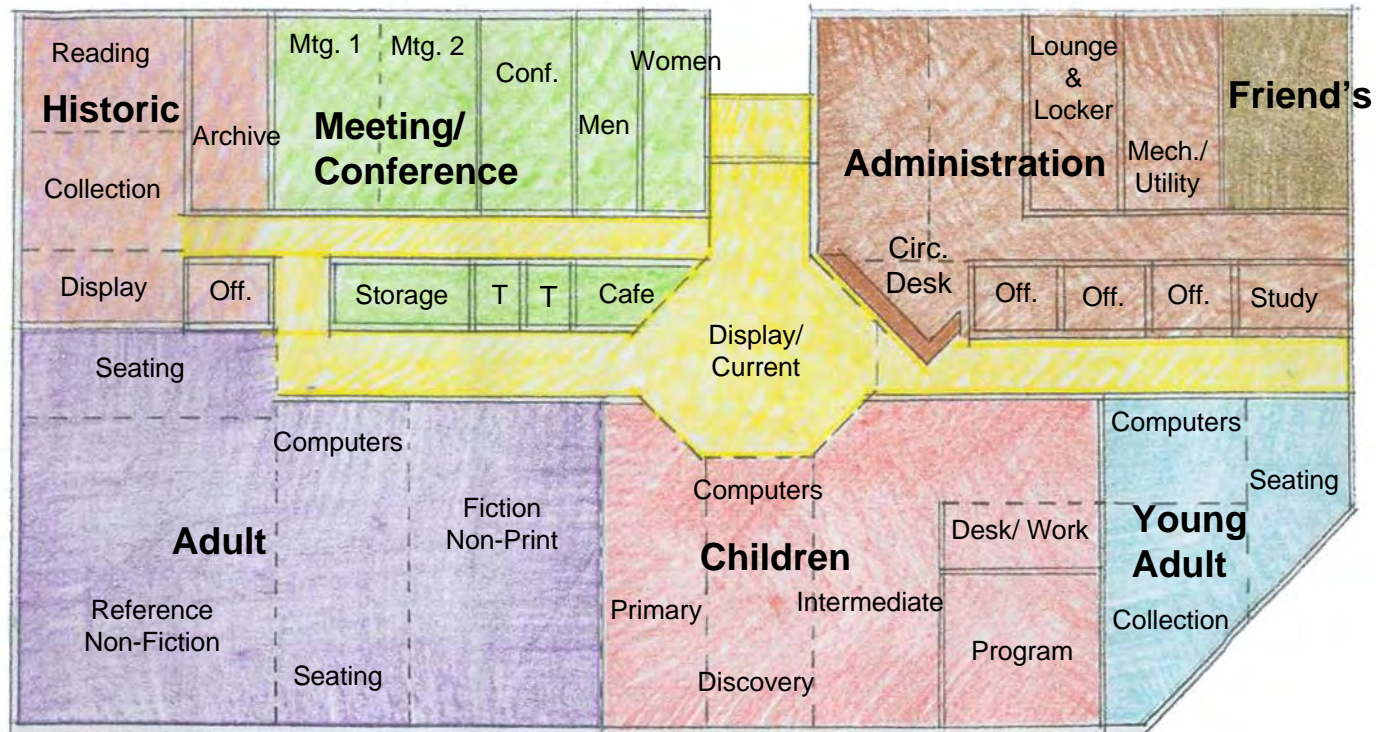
Reading

Historic

Collection

Archive

Mtg. 1

Mtg. 2

Meeting/ Conference

Conf.

Men

Women

Display

Off.

Storage

T

T

Cafe

Administration

Lounge & Locker

Friend's

Mech./ Utility

Circ. Desk

Off.

Off.

Off.

Study

Seating

Display/ Current

Computers

Adult

Fiction Non-Print

Reference Non-Fiction

Seating

Computers

Children

Primary

Intermediate

Discovery

Desk/ Work

Program

Computers

Seating

Young Adult

Collection